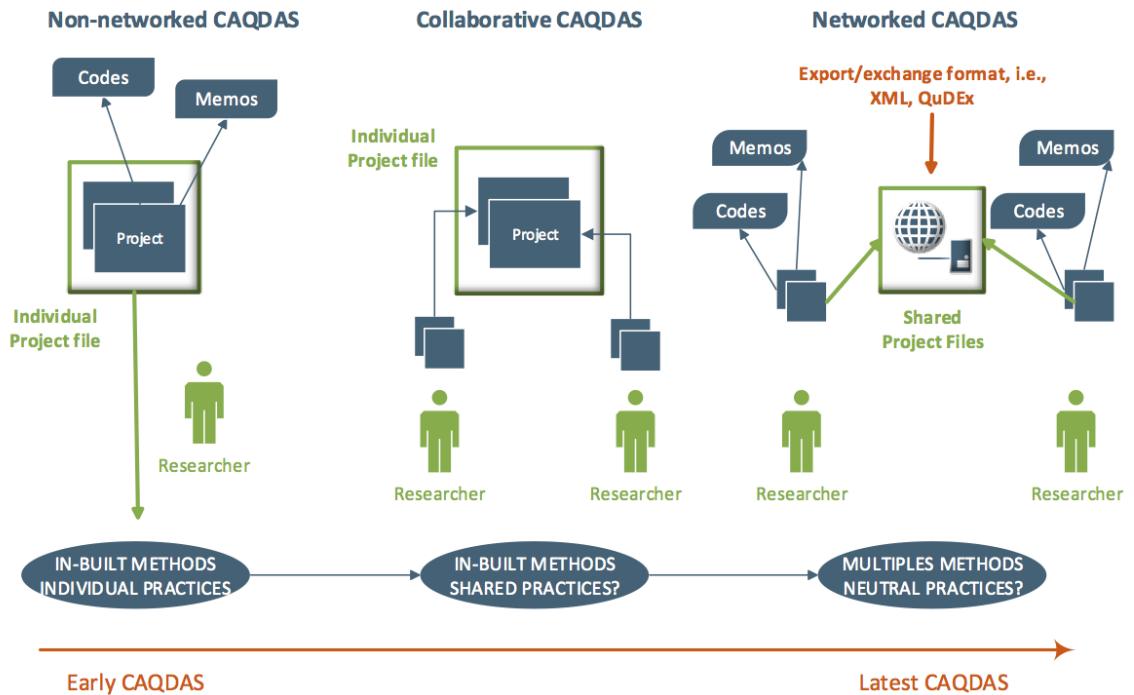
Non-networked CAQDAS

Codes

Memos

Project

Individual Project file

Researcher

Collaborative CAQDAS

Individual Project file

Project

Researcher

Researcher

Networked CAQDAS

Export/exchange format, i.e., XML, QuDEx

Memos

Codes

Memos

Codes

Shared Project Files

Researcher

Researcher

IN-BUILT METHODS INDIVIDUAL PRACTICES

IN-BUILT METHODS SHARED PRACTICES?

MULTIPLES METHODS NEUTRAL PRACTICES?

Early CAQDAS

Latest CAQDAS